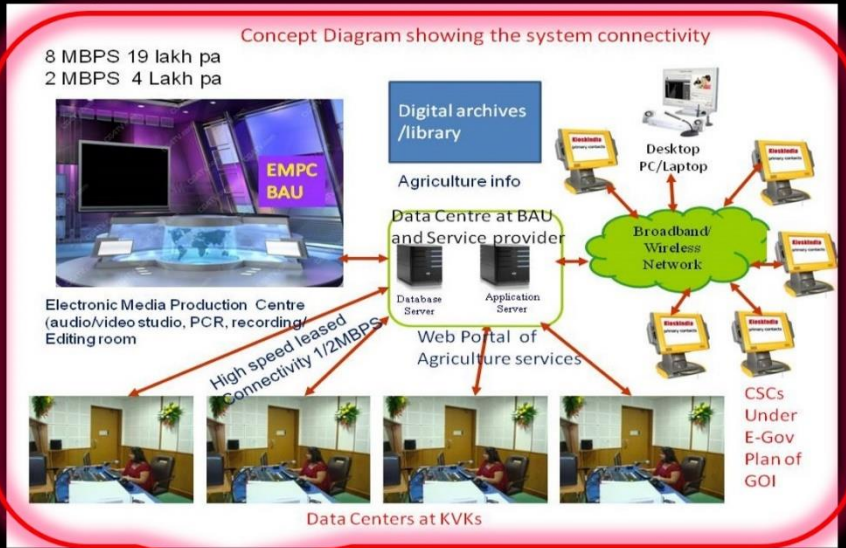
Concept Diagram showing the system connectivity

8 MBPS 19 lakh pa
2 MBPS 4 Lakh pa

EMPC BAU

Electronic Media Production Centre (audio/video studio, PCR, recording/ Editing room

Digital archives /library

Agriculture info

Data Centre at BAU and Service provider

Database Server

Application Server

Web Portal of Agriculture services

High speed leased Connectivity 1/2MBPS

Desktop PC/Laptop

KioskIndia primary contacts

KioskIndia primary contacts

KioskIndia primary contacts

KioskIndia primary contacts

KioskIndia primary contacts

KioskIndia primary contacts

Broadband/ Wireless Network

CSCs Under E-Gov Plan of GOI

Data Centers at KVKs